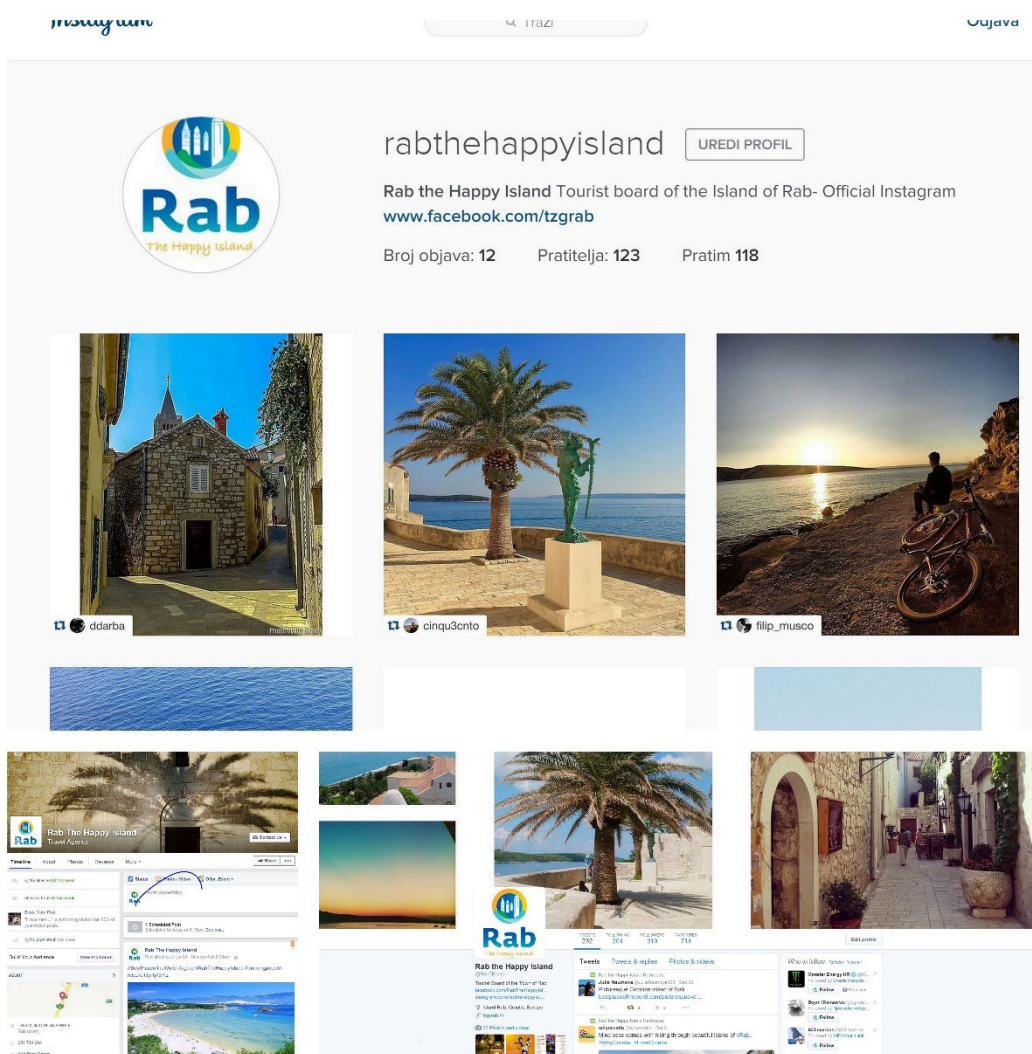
Instagram

Traži

Objava

Rab
The Happy Island

rabthehappyisland

UREDI PROFIL

Rab the Happy Island Tourist board of the Island of Rab- Official Instagram
www.facebook.com/tzgrab

Broj objava: 12 Pratitelja: 123 Pratim 118

ddarba

cinqu3cnto

filip_musco

Rab The Happy Island
Travel Agency

Timeline About Photos Reviews More

Status Photo / Video Offer, Event

1 Scheduled Post

Rab The Happy Island

Rab
The Happy Island

Rab the Happy Island

Tweets Tweets & replies Photos & videos

Who to follow

Follow

Follow

Follow

Edit profile